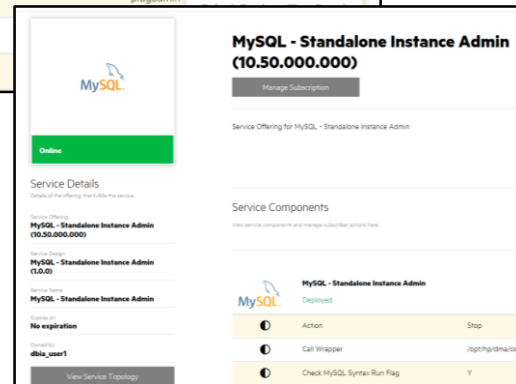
MySQL

Online

Service Details

Details of the offering that fulfills the service.

Service Offering
MySQL - Standalone Instance Admin (10.50.000.000)

Service Design
MySQL - Standalone Instance Admin (1.0.0)

Service Name
MySQL - Standalone Instance Admin

Expires on
No expiration

Owned by
dbia_user1

View Service Topology

MySQL - Standalone Instance Admin (10.50.000.000)

Manage Subscription

Service Offering for MySQL - Standalone Instance Admin

Service Components

View service components and manage subscriber actions here.

MySQL

MySQL - Standalone Instance Admin

Deployed

| | | |
|---|---|---|
| ◐ | Action | Stop |
| ◐ | Call Wrapper | /opt/hp/dma/c |
| ◐ | Check MySQL Syntax Run Flag | Y |